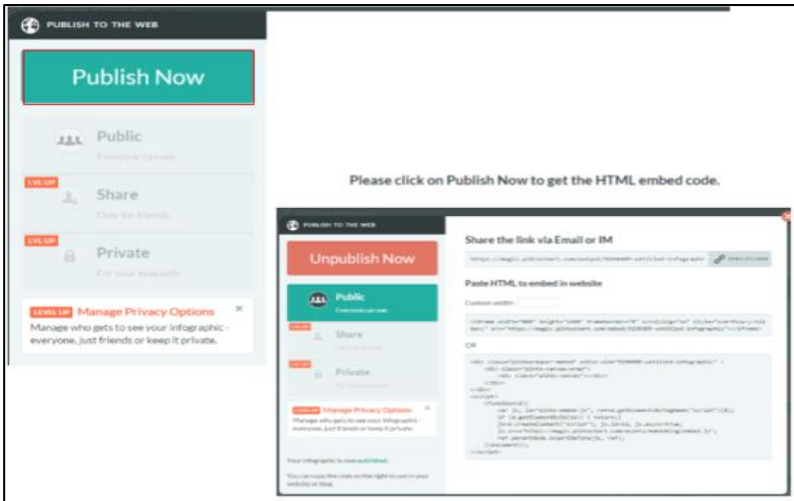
PUBLISH TO THE WEB

Publish Now

Public
Everyone can see

LVL UP
Share
Only for friends

LVL UP
Private
For your eyes only

LEVEL UP Manage Privacy Options ×
Manage who gets to see your infographic - everyone, just friends or keep it private.

Please click on Publish Now to get the HTML embed code.

PUBLISH TO THE WEB

Unpublish Now

Public
Everyone can see

LVL UP
Share
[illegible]

LVL UP
Private
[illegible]

LEVEL UP Manage Privacy Options ×
Manage who gets to see your infographic - everyone, just friends or keep it private.

Your infographic is now published.

You can copy the code on the right to use in your website or blog.

Share the link via Email or IM

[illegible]

Paste HTML to embed in website

Custom width:

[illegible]

OR

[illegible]